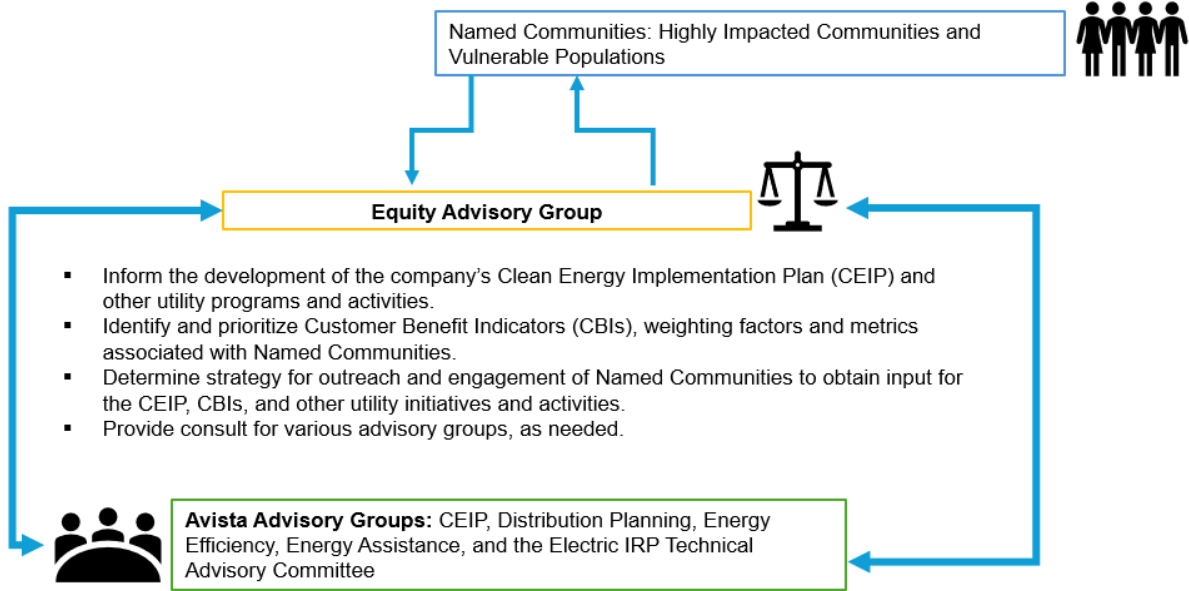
Named Communities: Highly Impacted Communities and Vulnerable Populations

Equity Advisory Group

- Inform the development of the company's Clean Energy Implementation Plan (CEIP) and other utility programs and activities.
- Identify and prioritize Customer Benefit Indicators (CBIs), weighting factors and metrics associated with Named Communities.
- Determine strategy for outreach and engagement of Named Communities to obtain input for the CEIP, CBIs, and other utility initiatives and activities.
- Provide consult for various advisory groups, as needed.

**Avista Advisory Groups:** CEIP, Distribution Planning, Energy Efficiency, Energy Assistance, and the Electric IRP Technical Advisory Committee